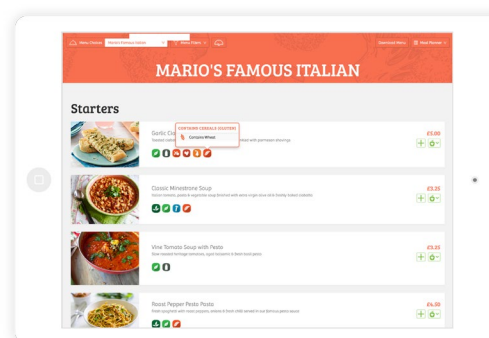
Menu Choice Mario's Famous Italian Menu Filters Download Menu Meal Planner

MARIO'S FAMOUS ITALIAN

Starters

Garlic Ci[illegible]
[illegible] with parmesan shavings
CONTAINS CEREALS (GLUTEN)
Contains Wheat
£3.00

Classic Minestrone Soup
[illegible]
£3.25

Vine Tomato Soup with Pesto
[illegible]
£3.05

Roast Pepper Pesto Pasta
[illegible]
£4.30